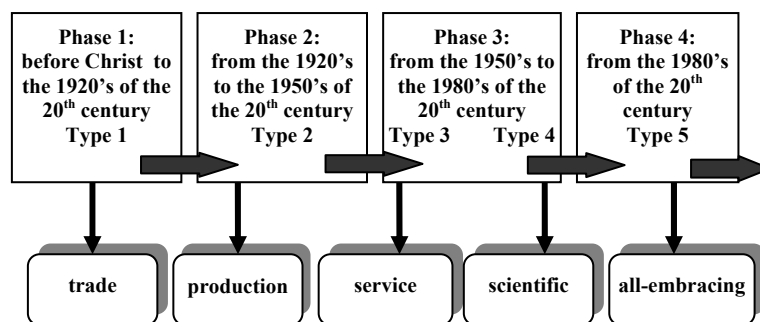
Phase 1: before Christ to the 1920's of the 20$^{th}$ century Type 1

Phase 2: from the 1920's to the 1950's of the 20$^{th}$ century Type 2

Phase 3: from the 1950's to the 1980's of the 20$^{th}$ century Type 3 Type 4

Phase 4: from the 1980's of the 20$^{th}$ century Type 5

trade

production

service

scientific

all-embracing